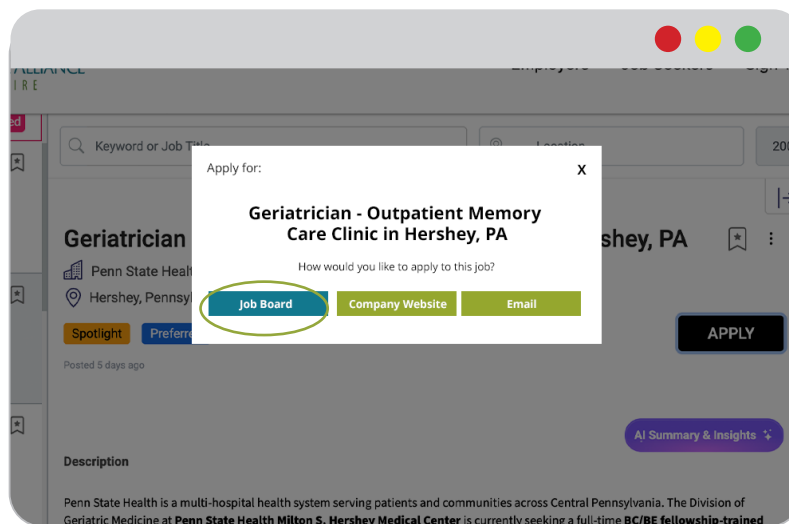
ALLIANCE
IRE

Employers Job Seekers Sign

ed

Keyword or Job Title

Location

20

Apply for:

X

Geriatrician - Outpatient Memory Care Clinic in Hershey, PA

How would you like to apply to this job?

Job Board

Company Website

Email

Geriatrician

shey, PA

Penn State Healt

Hershey, Pennsyl

Spotlight

Preferre

APPLY

Posted 5 days ago

AI Summary & Insights

Description

Penn State Health is a multi-hospital health system serving patients and communities across Central Pennsylvania. The Division of Geriatric Medicine at Penn State Health Milton S. Hershey Medical Center is currently seeking a full-time BC/BE fellowship-trained